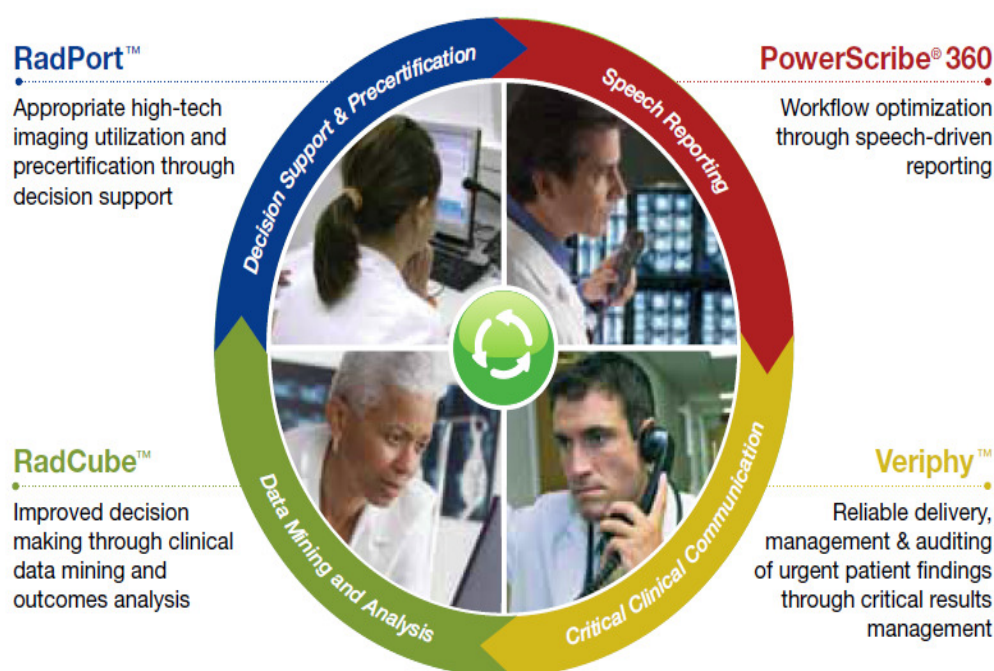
RadPort™

Appropriate high-tech imaging utilization and precertification through decision support

Decision Support & Precertification

Speech Reporting

PowerScribe® 360

Workflow optimization through speech-driven reporting

RadCube™

Improved decision making through clinical data mining and outcomes analysis

Data Mining and Analysis

Critical Clinical Communication

Veriphy™

Reliable delivery, management & auditing of urgent patient findings through critical results management